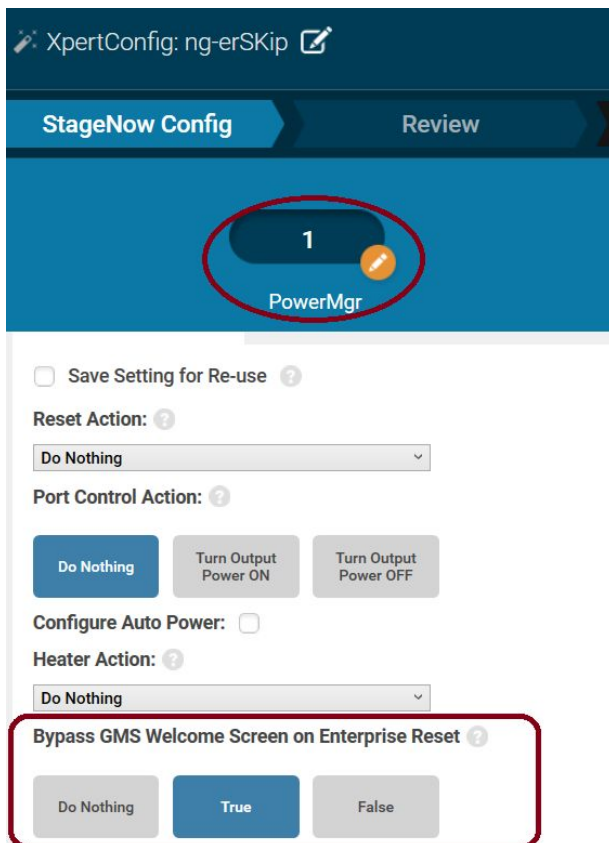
XpertConfig: ng-erSKip

StageNow Config

Review

1

PowerMgr

Save Setting for Re-use

Reset Action:

Do Nothing

Port Control Action:

Do Nothing

Turn Output Power ON

Turn Output Power OFF

Configure Auto Power:

Heater Action:

Do Nothing

Bypass GMS Welcome Screen on Enterprise Reset

Do Nothing

True

False